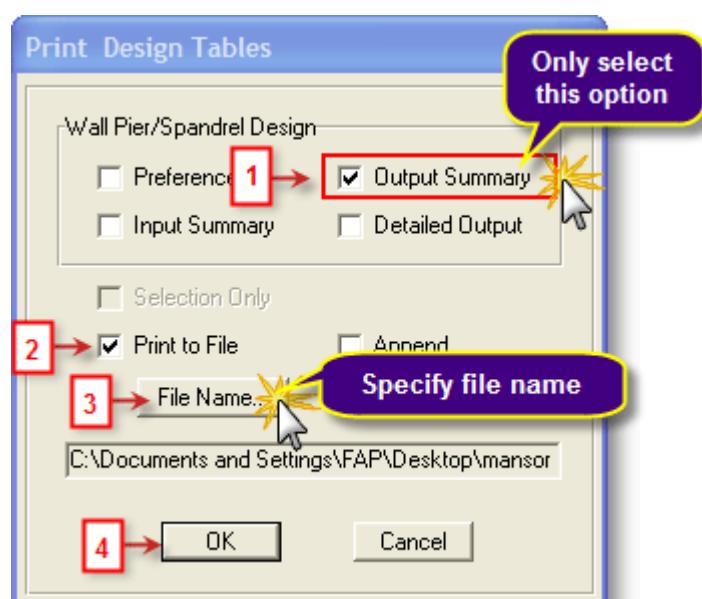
Print Design Tables

Only select this option

Wall Pier/Spandrel Design

Preference

1

Output Summary

Input Summary

Detailed Output

Selection Only

2

Print to File

Append

Specify file name

3

File Name...

C:\Documents and Settings\FAP\Desktop\mansor

4

OK

Cancel